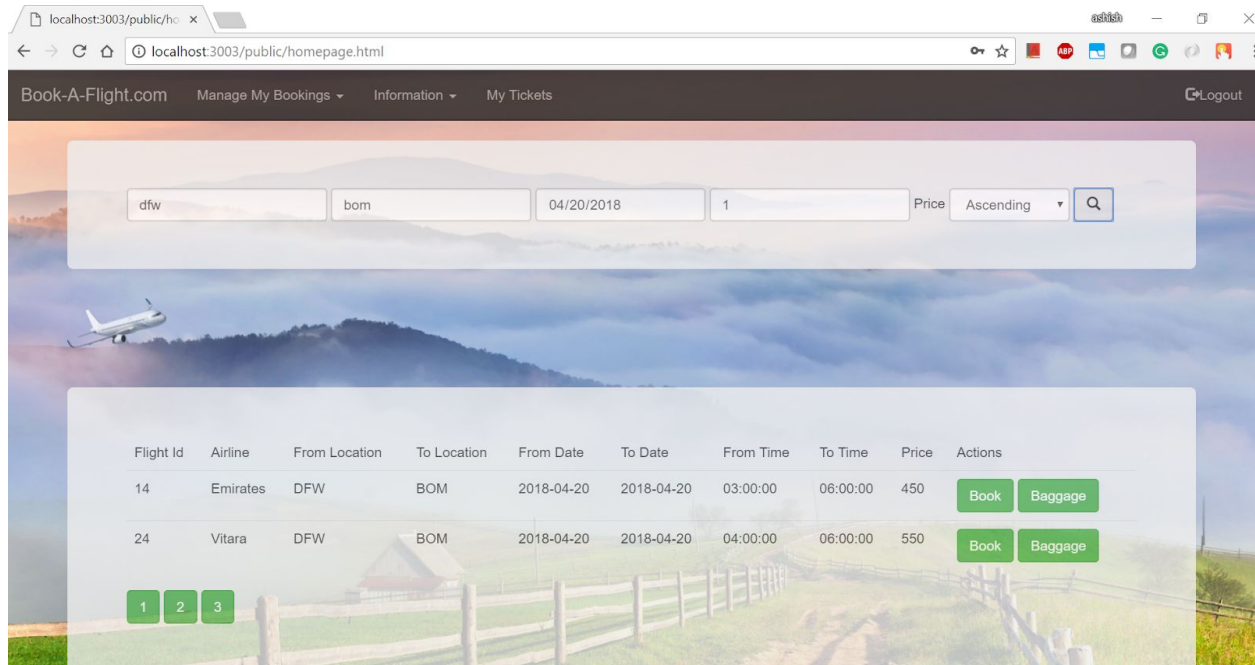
localhost:3003/public/ho ×

ashish

localhost:3003/public/homepage.html

Book-A-Flight.com Manage My Bookings Information My Tickets Logout

dfw bom 04/20/2018 1 Price Ascending

| Flight Id | Airline | From Location | To Location | From Date | To Date | From Time | To Time | Price | Actions |
|---|---|---|---|---|---|---|---|---|---|
| 14 | Emirates | DFW | BOM | 2018-04-20 | 2018-04-20 | 03:00:00 | 06:00:00 | 450 | Book Baggage |
| 24 | Vitara | DFW | BOM | 2018-04-20 | 2018-04-20 | 04:00:00 | 06:00:00 | 550 | Book Baggage |

1 2 3